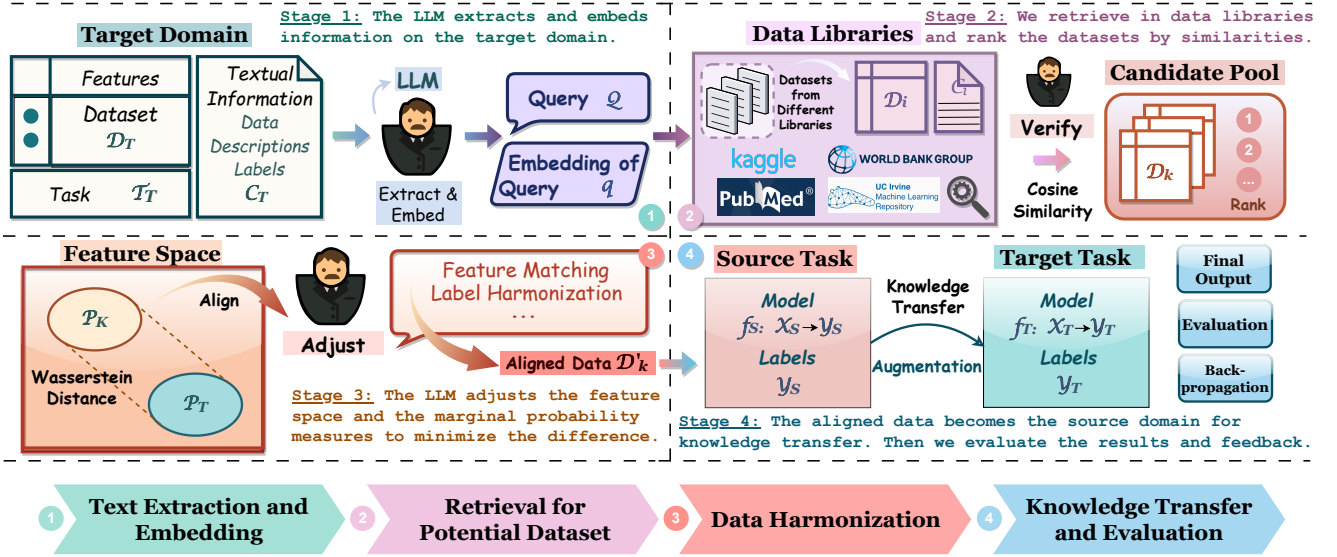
Target Domain

Stage 1: The LLM extracts and embeds information on the target domain.

Features

Dataset $\mathcal{D}_T$

Task $\mathcal{T}_T$

Textual Information
Data Descriptions
Labels
$C_T$

LLM

Extract & Embed

Query $Q$

Embedding of Query $q$

1

Data Libraries

Stage 2: We retrieve in data libraries and rank the datasets by similarities.

Datasets from Different Libraries

$\mathcal{D}_i$

$C_i$

kaggle

WORLD BANK GROUP

PubMed®

UC Irvine Machine Learning Repository

2

Verify

Cosine Similarity

Candidate Pool

$\mathcal{D}_k$

1
2
...
Rank

Feature Space

Align

$\mathcal{P}_K$

Wasserstein Distance

$\mathcal{P}_T$

Adjust

3

Feature Matching
Label Harmonization
...

Aligned Data $\mathcal{D}'_k$

Stage 3: The LLM adjusts the feature space and the marginal probability measures to minimize the difference.

4

Source Task

Model
$f_S$: $\mathcal{X}_S \to \mathcal{Y}_S$
Labels
$\mathcal{Y}_S$

Knowledge Transfer

Augmentation

Target Task

Model
$f_T$: $\mathcal{X}_T \to \mathcal{Y}_T$
Labels
$\mathcal{Y}_T$

Final Output

Evaluation

Back-propagation

Stage 4: The aligned data becomes the source domain for knowledge transfer. Then we evaluate the results and feedback.

1 Text Extraction and Embedding

2 Retrieval for Potential Dataset

3 Data Harmonization

4 Knowledge Transfer and Evaluation